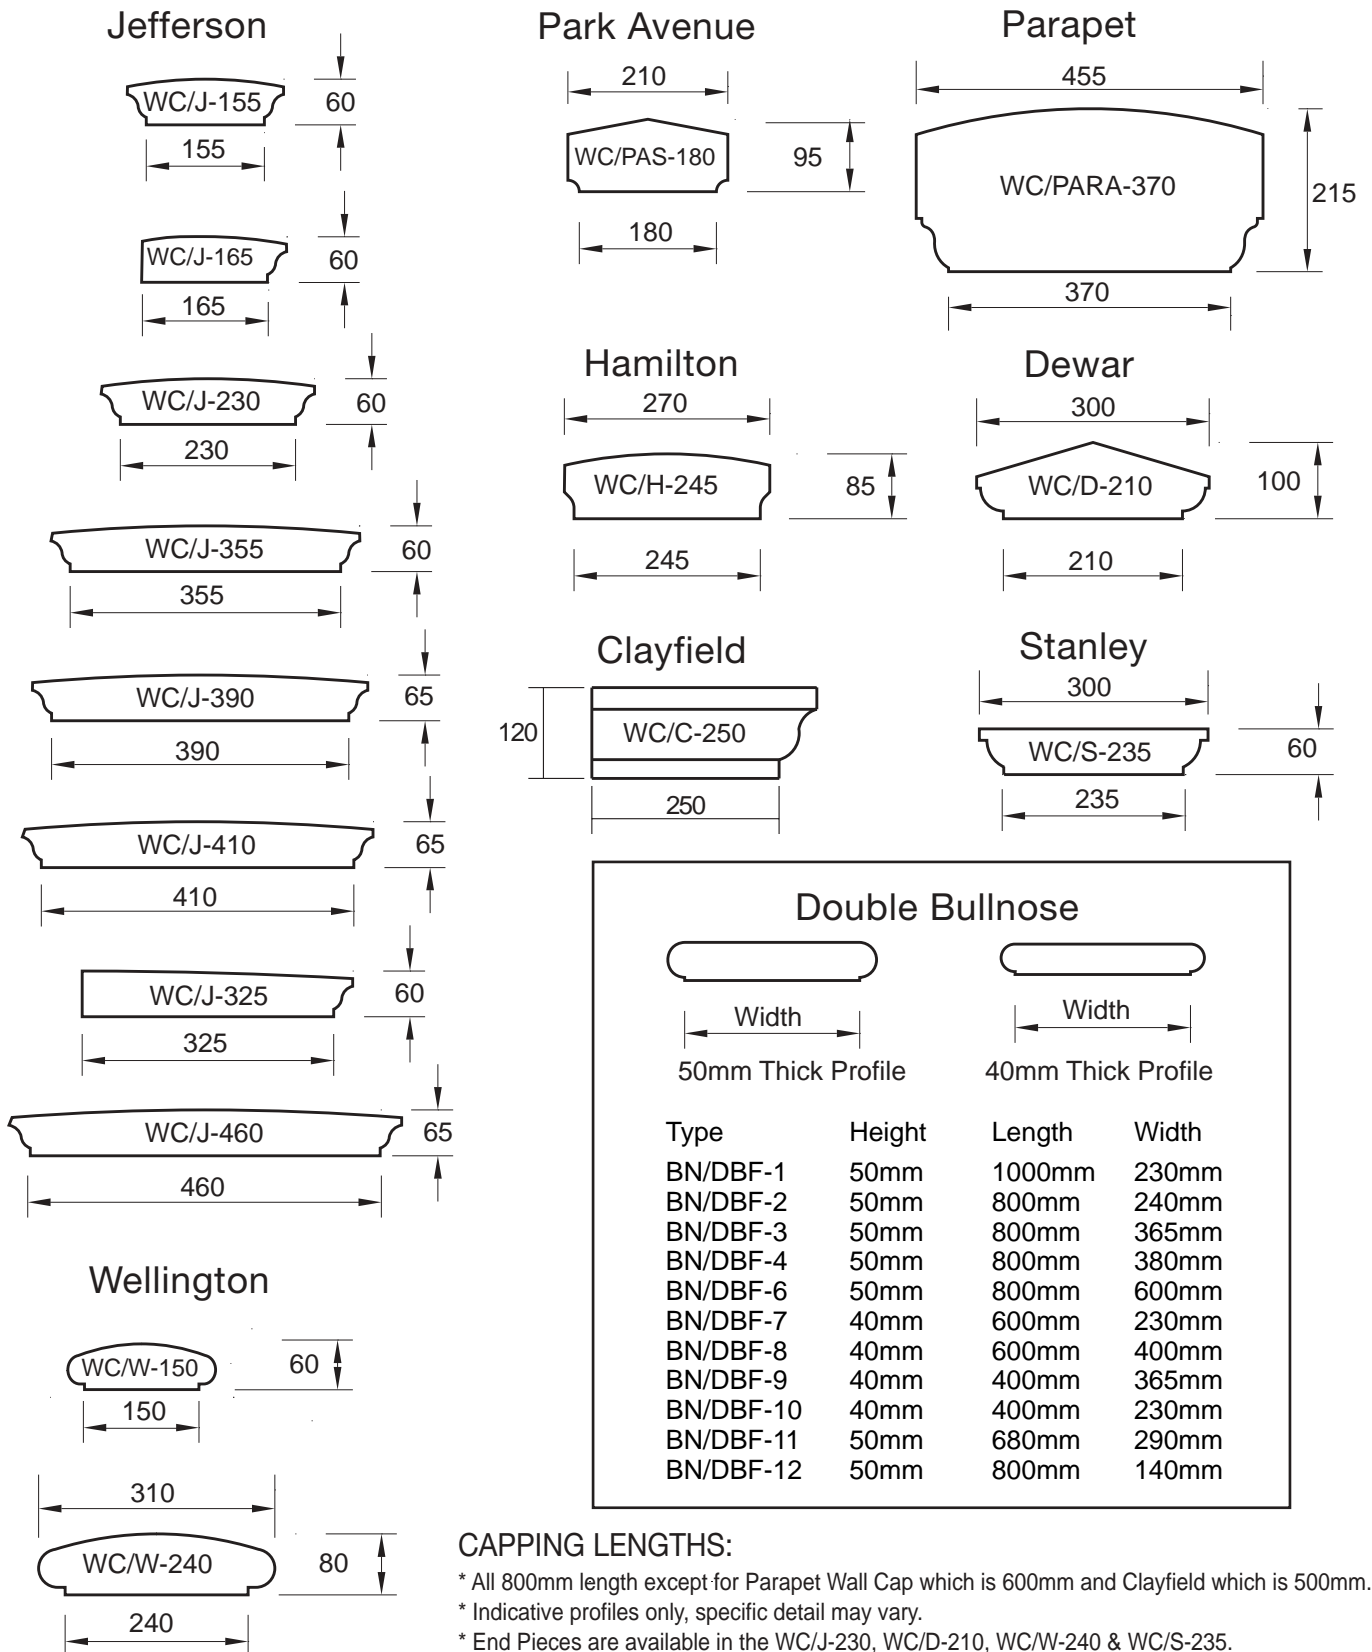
Jefferson

WC/J-155
60
155

WC/J-165
60
165

WC/J-230
60
230

WC/J-355
60
355

WC/J-390
65
390

WC/J-410
65
410

WC/J-325
60
325

WC/J-460
65
460

Wellington

WC/W-150
60
150

310
WC/W-240
80
240

Park Avenue

210
WC/PAS-180
95
180

Parapet

455
WC/PARA-370
215
370

Hamilton

270
WC/H-245
85
245

Dewar

300
WC/D-210
100
210

Clayfield

120
WC/C-250
250

Stanley

300
WC/S-235
60
235

Double Bullnose

Width
50mm Thick Profile

Width
40mm Thick Profile

| Type | Height | Length | Width |
|---|---|---|---|
| BN/DBF-1 | 50mm | 1000mm | 230mm |
| BN/DBF-2 | 50mm | 800mm | 240mm |
| BN/DBF-3 | 50mm | 800mm | 365mm |
| BN/DBF-4 | 50mm | 800mm | 380mm |
| BN/DBF-6 | 50mm | 800mm | 600mm |
| BN/DBF-7 | 40mm | 600mm | 230mm |
| BN/DBF-8 | 40mm | 600mm | 400mm |
| BN/DBF-9 | 40mm | 400mm | 365mm |
| BN/DBF-10 | 40mm | 400mm | 230mm |
| BN/DBF-11 | 50mm | 680mm | 290mm |
| BN/DBF-12 | 50mm | 800mm | 140mm |

CAPPING LENGTHS:
* All 800mm length except for Parapet Wall Cap which is 600mm and Clayfield which is 500mm.
* Indicative profiles only, specific detail may vary.
* End Pieces are available in the WC/J-230, WC/D-210, WC/W-240 & WC/S-235.